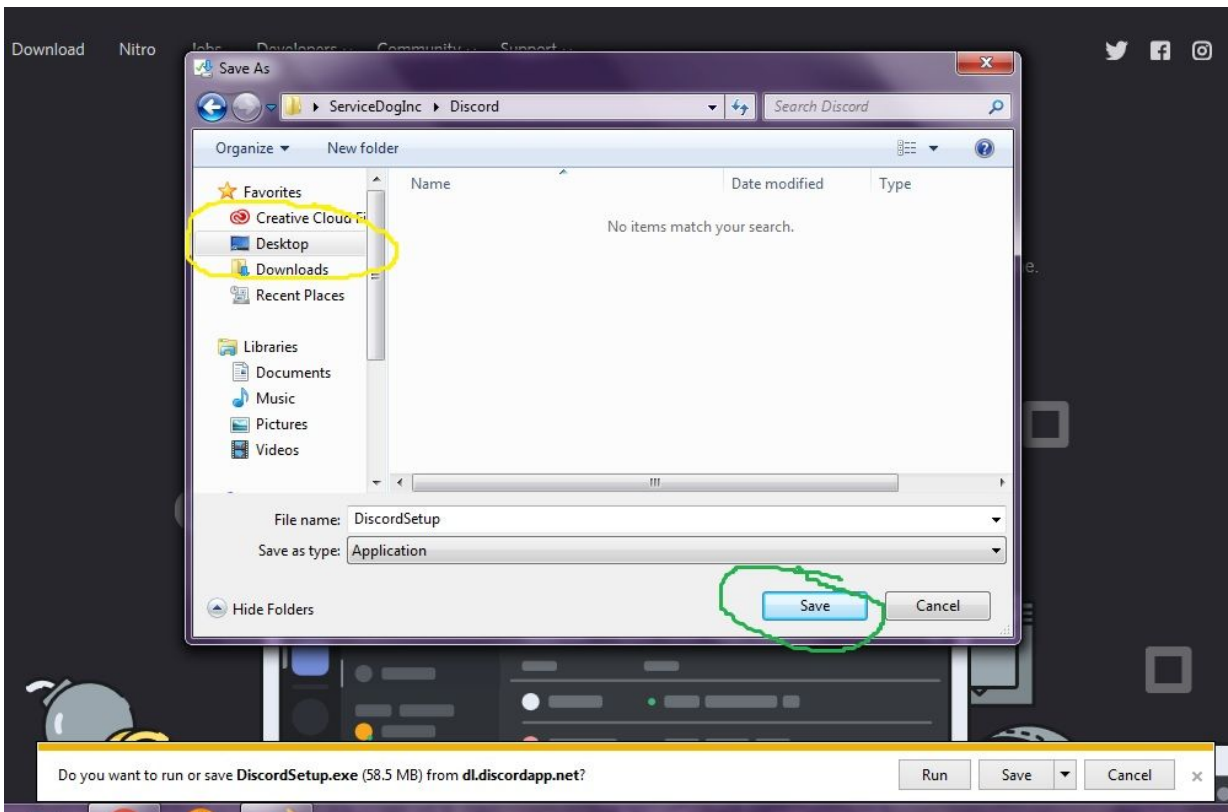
Download Nitro Jobs Developers Community Support

Save As

ServiceDogInc ▸ Discord

Search Discord

Organize ▾ New folder

Favorites
Creative Cloud Fi
Desktop
Downloads
Recent Places

Libraries
Documents
Music
Pictures
Videos

Name Date modified Type

No items match your search.

File name: DiscordSetup

Save as type: Application

Hide Folders

Save Cancel

Do you want to run or save **DiscordSetup.exe** (58.5 MB) from **dl.discordapp.net**?

Run Save Cancel